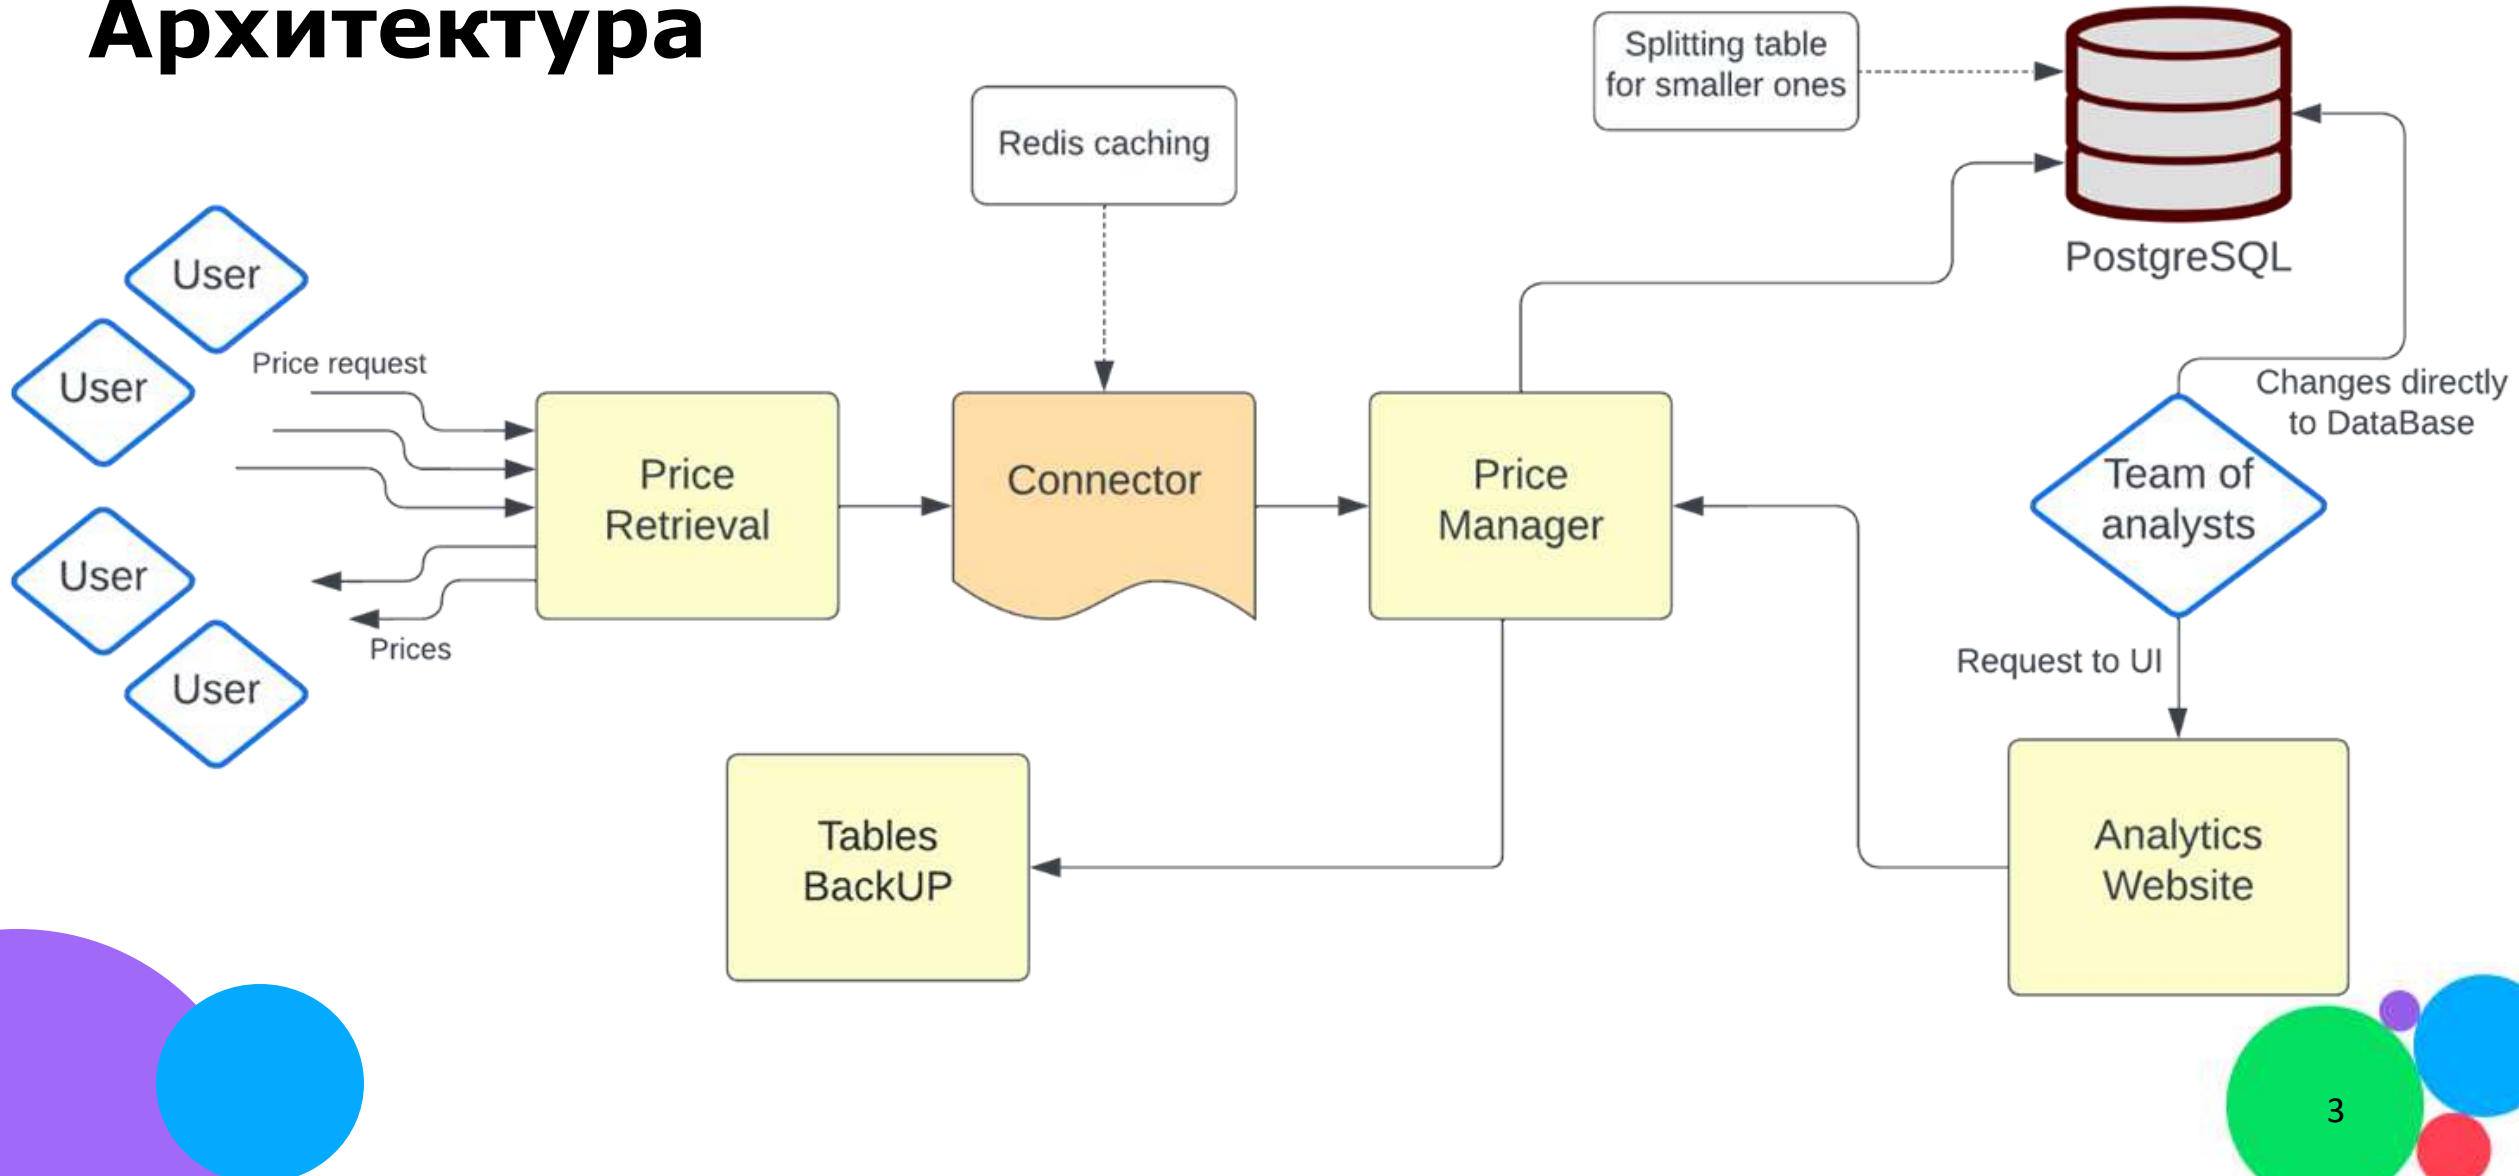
Архитектура

Splitting table for smaller ones

PostgreSQL

Redis caching

User

User

Price request

Price Retrieval

Connector

Price Manager

Changes directly to DataBase

Team of analysts

User

User

Prices

Request to UI

Tables BackUP

Analytics Website

3